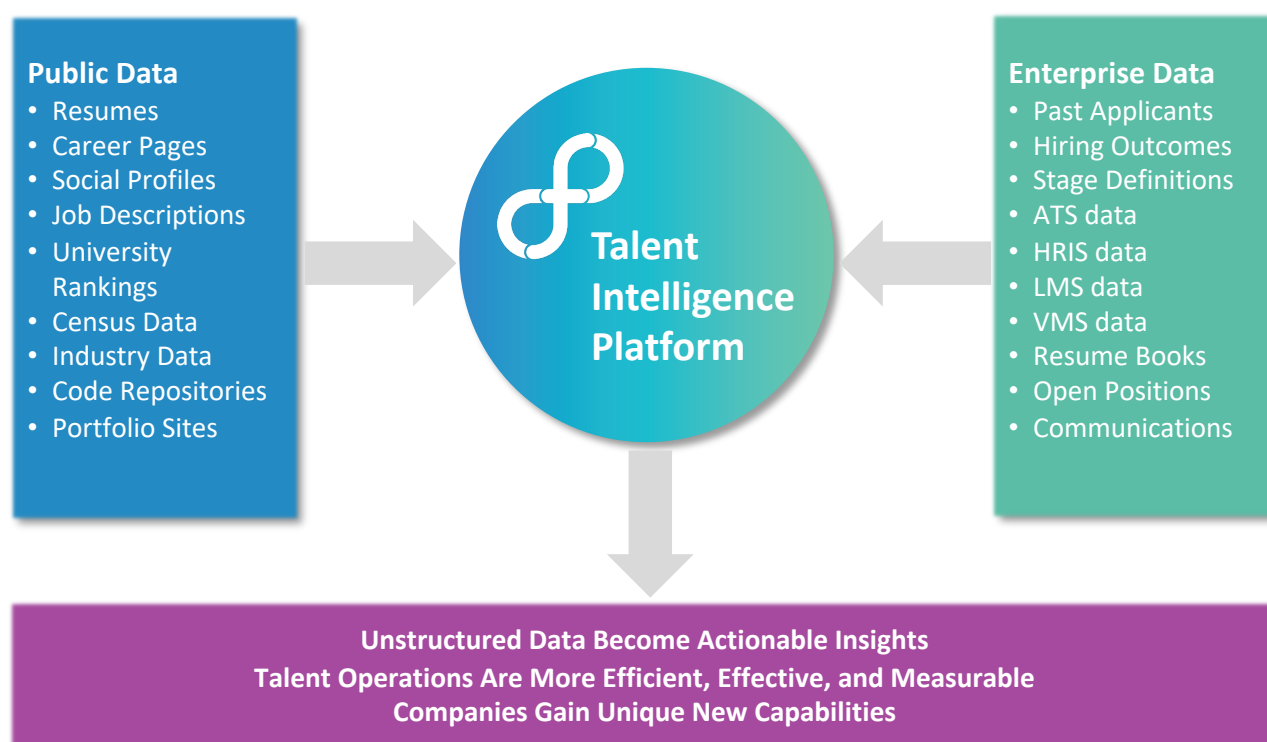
Public Data
- Resumes
- Career Pages
- Social Profiles
- Job Descriptions
- University Rankings
- Census Data
- Industry Data
- Code Repositories
- Portfolio Sites

Talent Intelligence Platform

Enterprise Data
- Past Applicants
- Hiring Outcomes
- Stage Definitions
- ATS data
- HRIS data
- LMS data
- VMS data
- Resume Books
- Open Positions
- Communications

Unstructured Data Become Actionable Insights
Talent Operations Are More Efficient, Effective, and Measurable
Companies Gain Unique New Capabilities